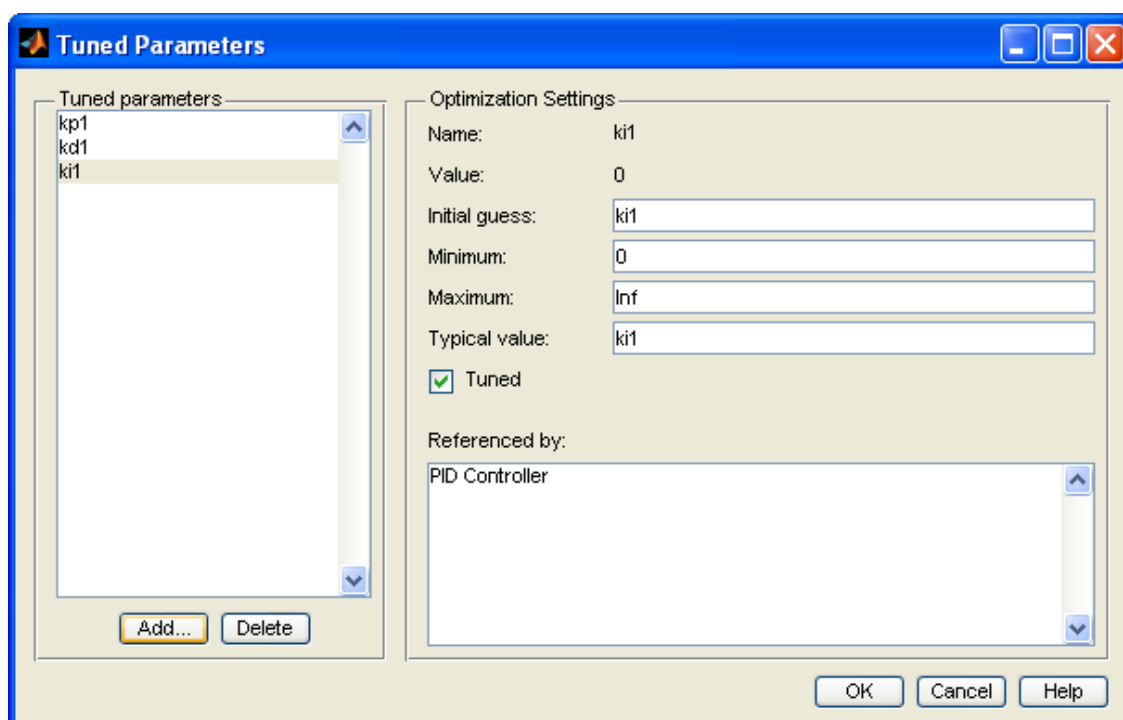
Tuned Parameters

Tuned parameters
kp1
kd1
ki1

Add... Delete

Optimization Settings
Name: ki1
Value: 0
Initial guess: ki1
Minimum: 0
Maximum: Inf
Typical value: ki1
Tuned

Referenced by:
PID Controller

OK Cancel Help